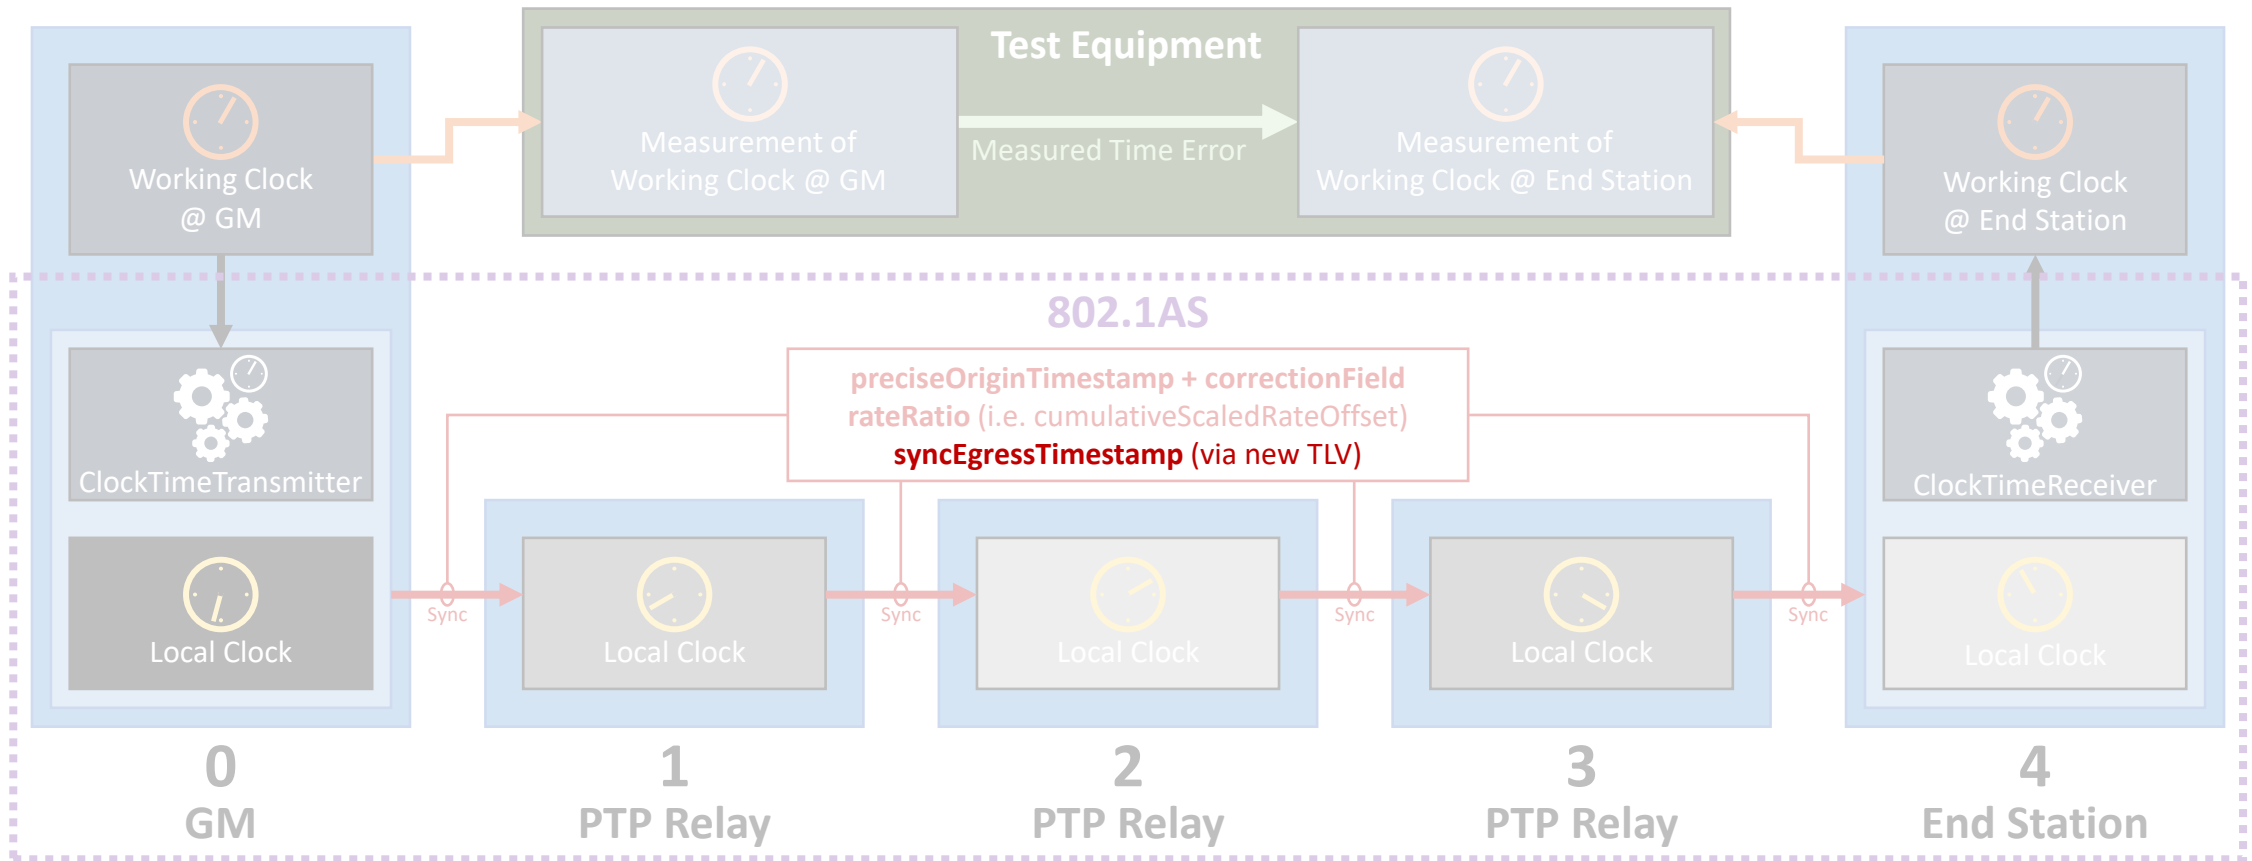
Test Equipment

Working Clock @ GM

Measurement of Working Clock @ GM

Measured Time Error

Measurement of Working Clock @ End Station

Working Clock @ End Station

802.1AS

preciseOriginTimestamp + correctionField
rateRatio (i.e. cumulativeScaledRateOffset)
syncEgressTimestamp (via new TLV)

ClockTimeTransmitter

ClockTimeReceiver

Local Clock

Sync

Local Clock

Sync

Local Clock

Sync

Local Clock

Sync

Local Clock

0
GM

1
PTP Relay

2
PTP Relay

3
PTP Relay

4
End Station